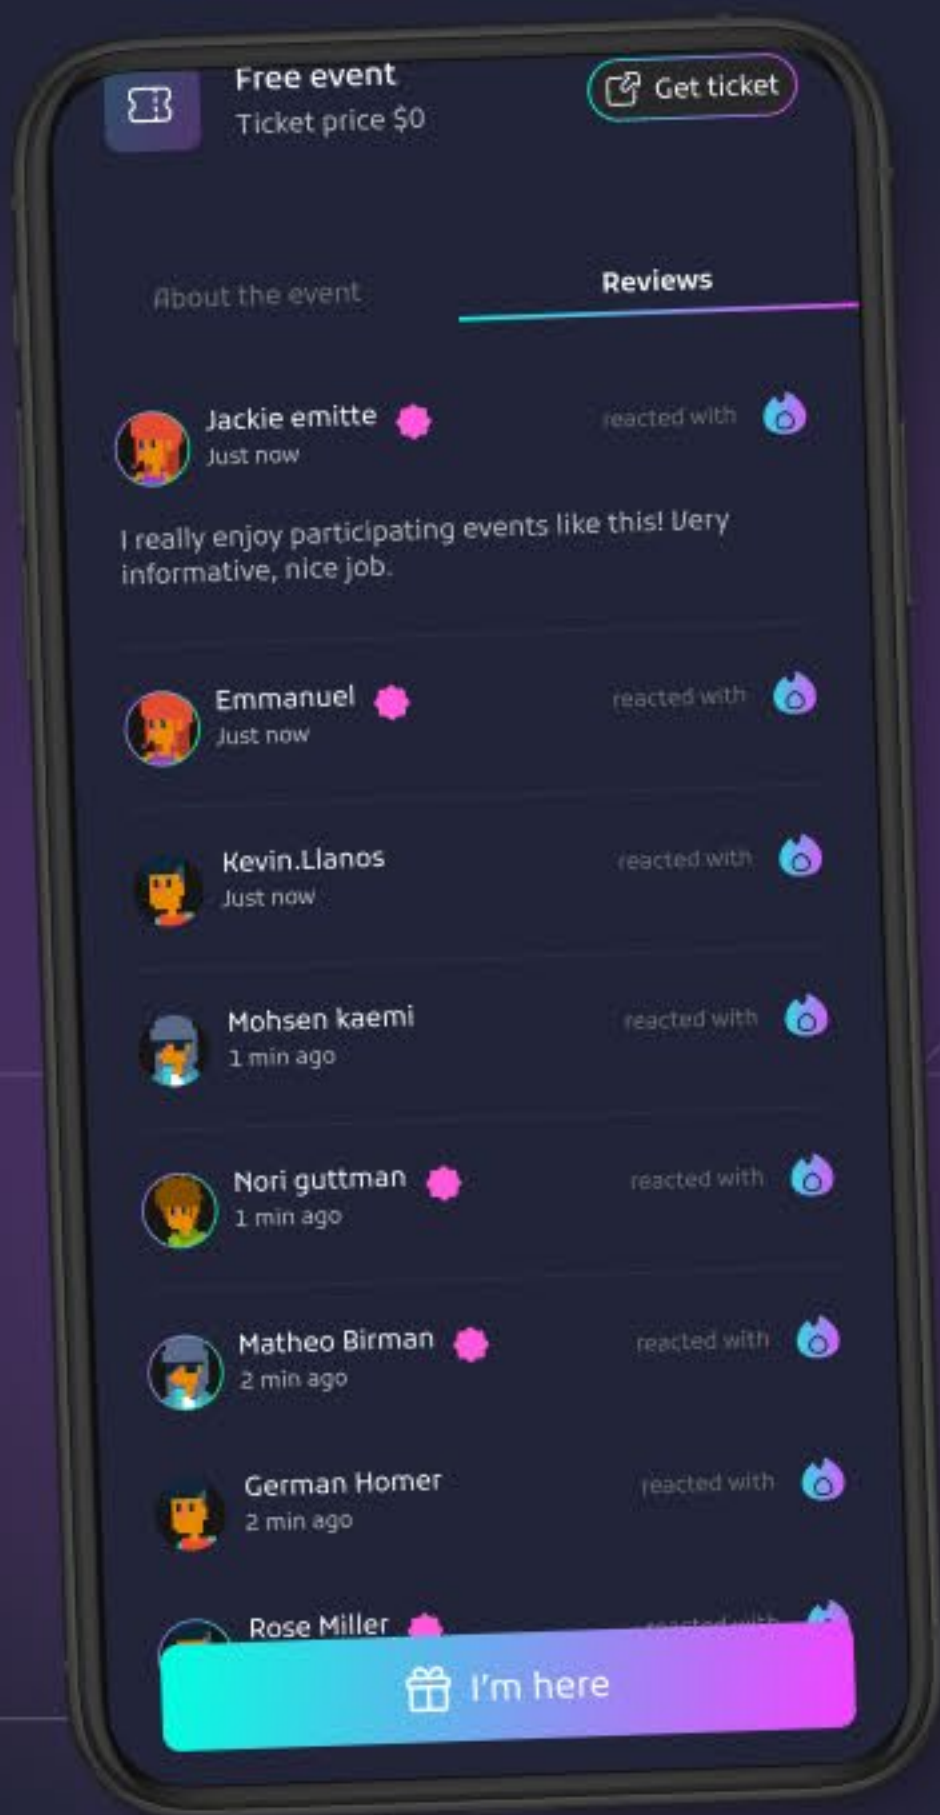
Free event
Ticket price $0

Get ticket

About the event

Reviews

Jackie emitte
Just now
reacted with

I really enjoy participating events like this! Very informative, nice job.

Emmanuel
Just now
reacted with

Kevin.Llanos
Just now
reacted with

Mohsen kaemi
1 min ago
reacted with

Nori guttman
1 min ago
reacted with

Matheo Birman
2 min ago
reacted with

German Homer
2 min ago
reacted with

Rose Miller
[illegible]

I'm here